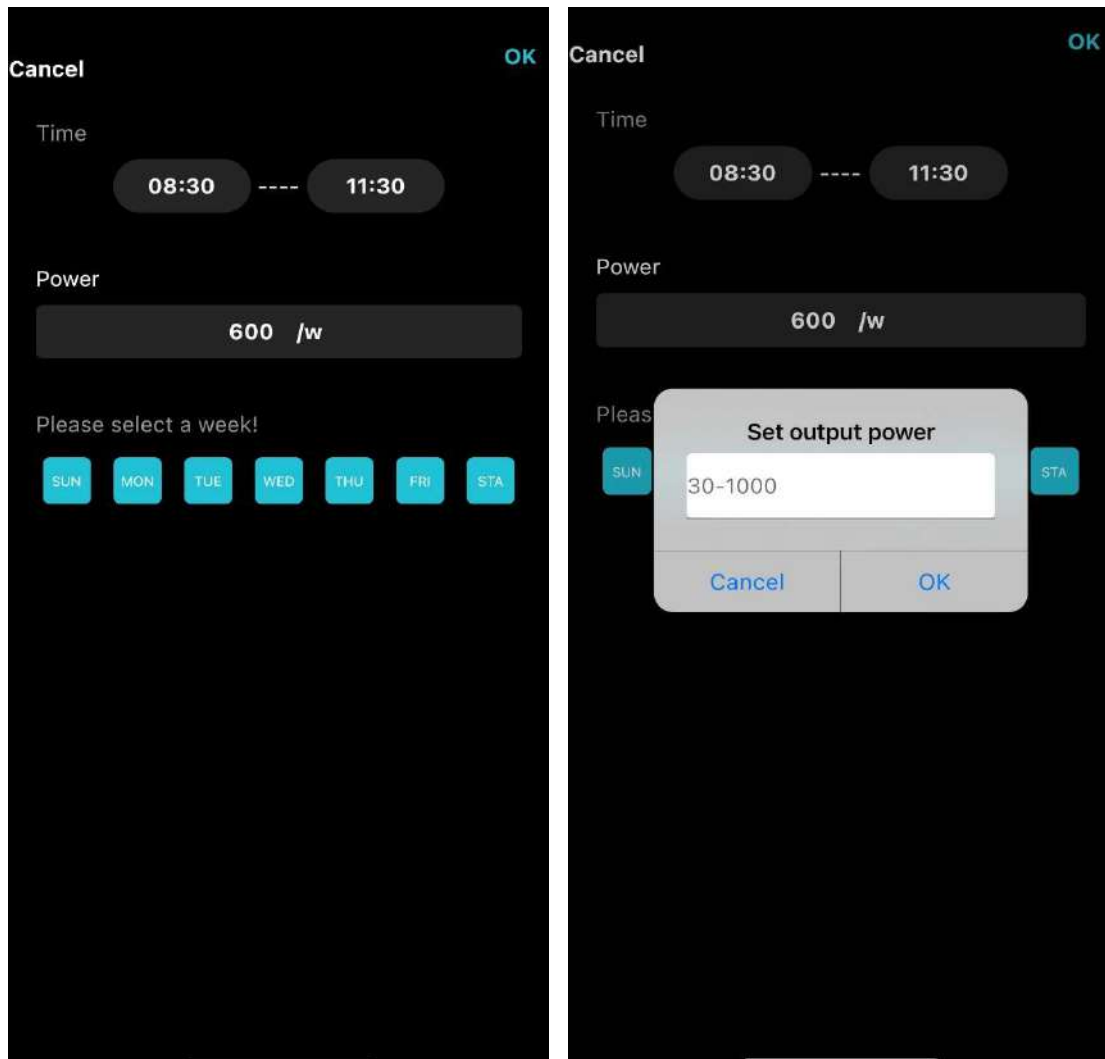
Cancel OK

Time

08:30 ---- 11:30

Power

600 /w

Please select a week!

SUN MON TUE WED THU FRI STA

Cancel OK

Time

08:30 ---- 11:30

Power

600 /w

Pleas

SUN STA

Set output power

30-1000

Cancel OK